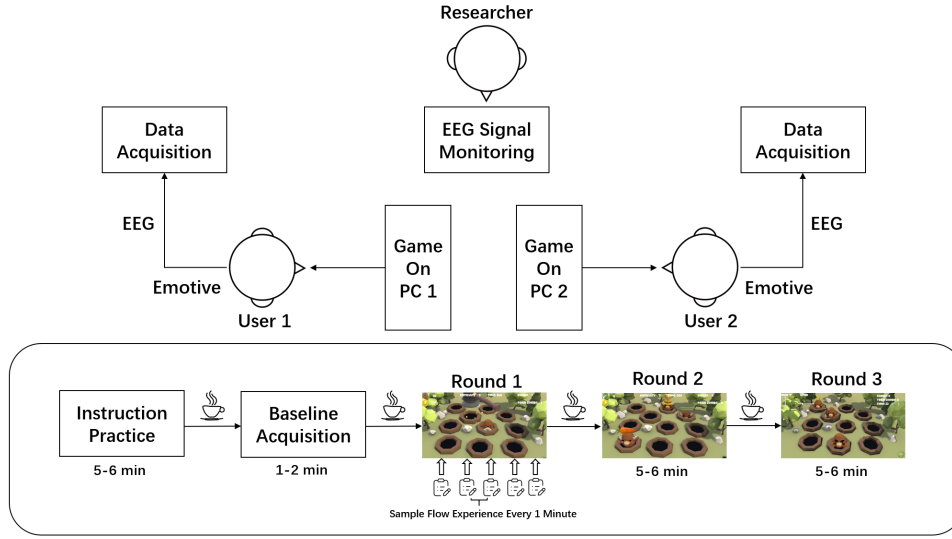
Researcher

Data Acquisition

EEG Signal Monitoring

Data Acquisition

EEG

Emotive

User 1

Game On PC 1

Game On PC 2

EEG

Emotive

User 2

Instruction Practice

5-6 min

Baseline Acquisition

1-2 min

Round 1

Sample Flow Experience Every 1 Minute

Round 2

5-6 min

Round 3

5-6 min